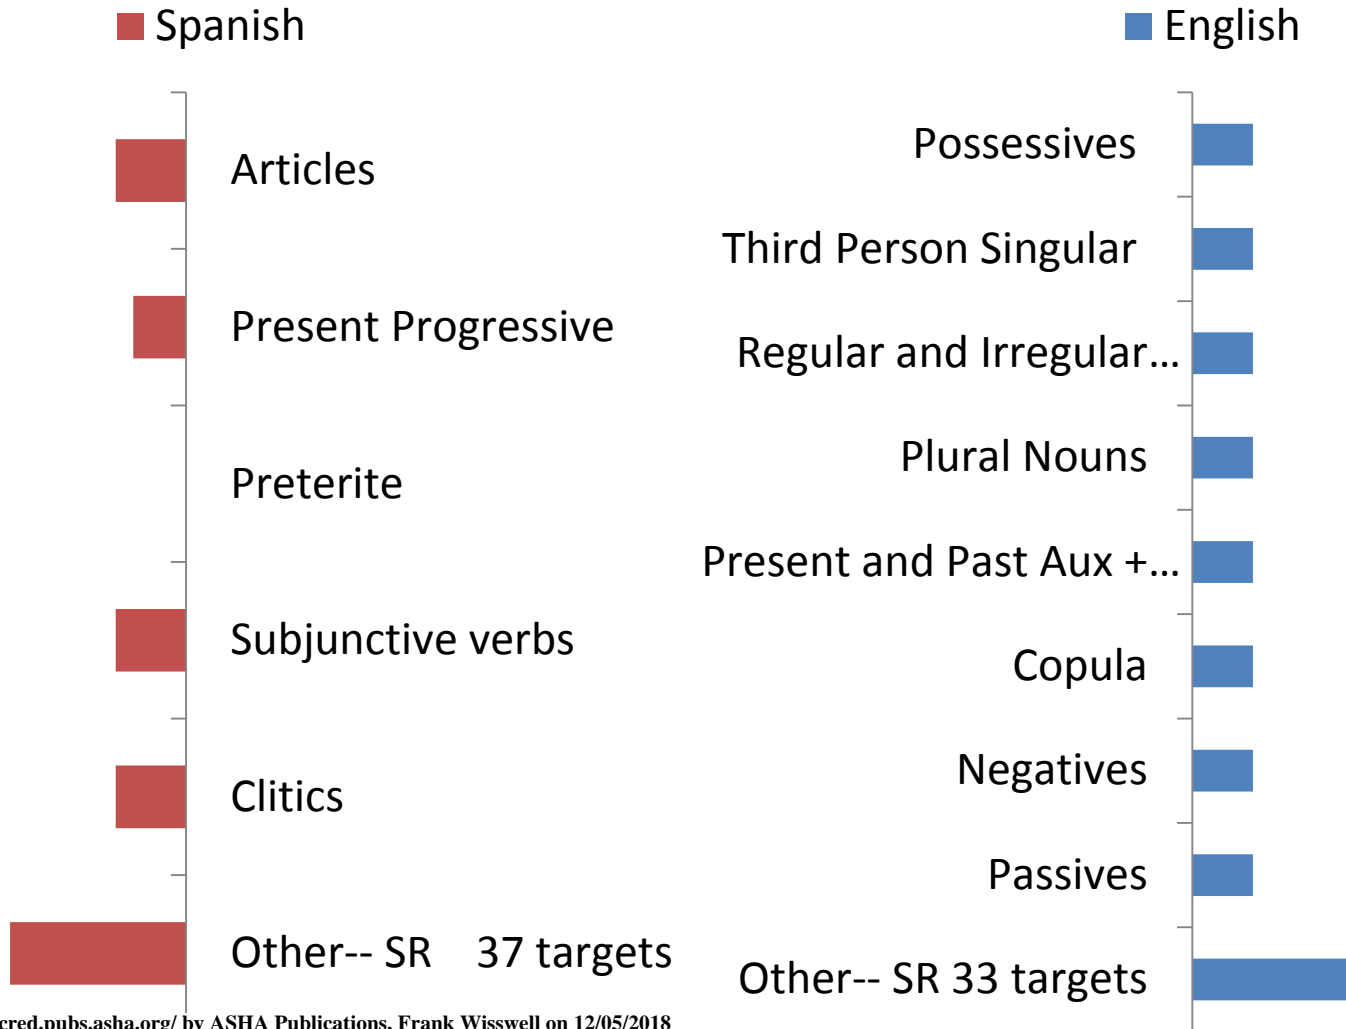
Spanish

Articles

Present Progressive

Preterite

Subjunctive verbs

Clitics

Other-- SR 37 targets

English

Possessives

Third Person Singular

Regular and Irregular…

Plural Nouns

Present and Past Aux +…

Copula

Negatives

Passives

Other-- SR 33 targets

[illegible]cred.pubs.asha.org/ by ASHA Publications, Frank Wisswell on 12/05/2018